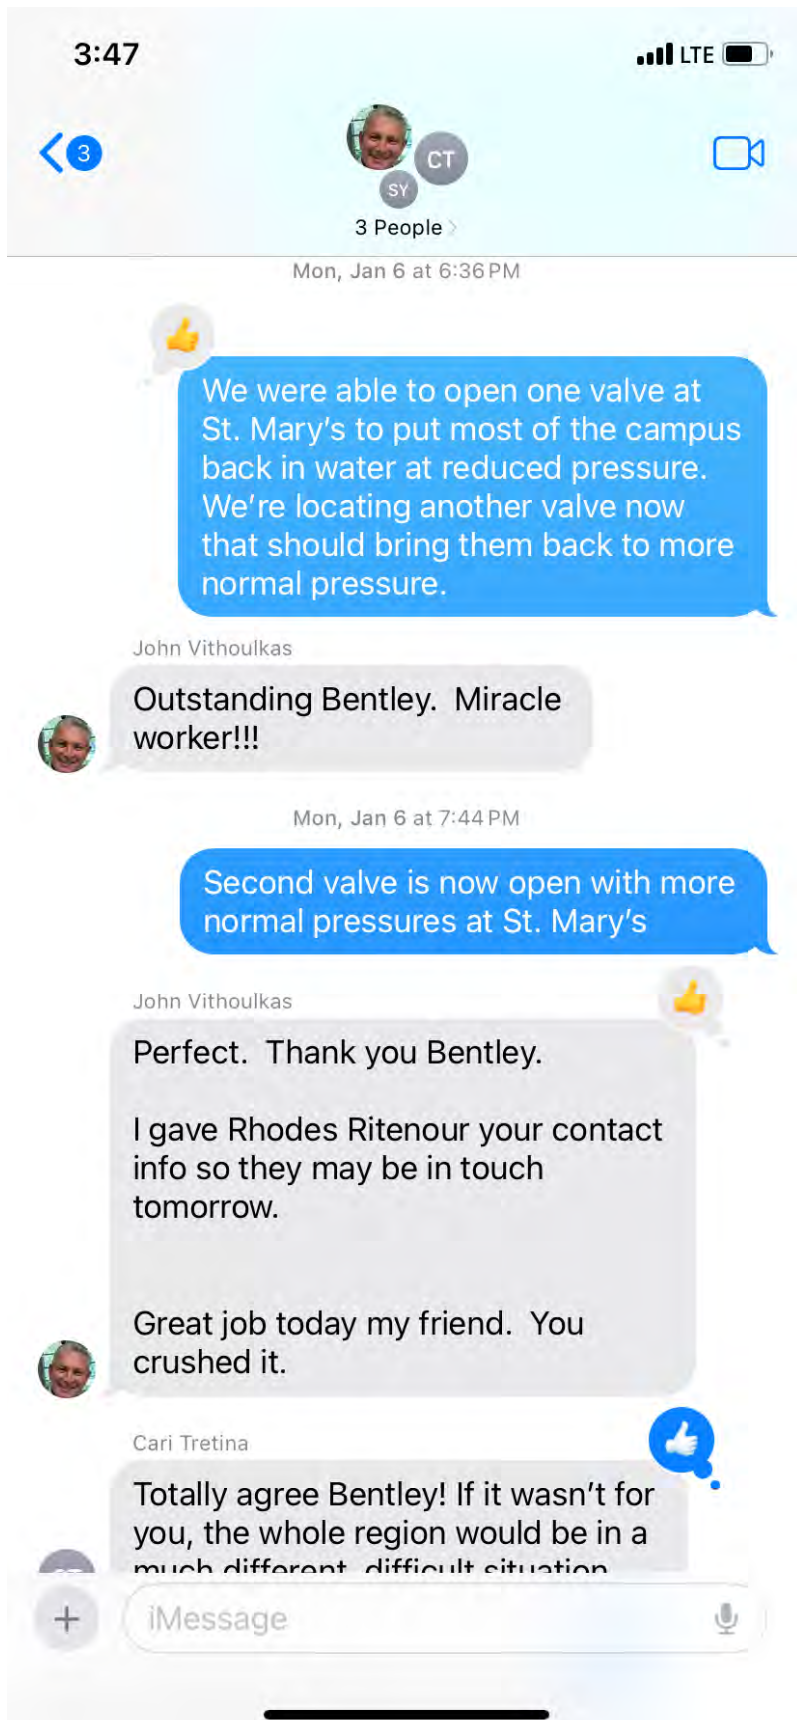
3:47

LTE

3

CT

SY

3 People

Mon, Jan 6 at 6:36 PM

We were able to open one valve at St. Mary's to put most of the campus back in water at reduced pressure. We're locating another valve now that should bring them back to more normal pressure.

John Vithoulkas

Outstanding Bentley. Miracle worker!!!

Mon, Jan 6 at 7:44 PM

Second valve is now open with more normal pressures at St. Mary's

John Vithoulkas

Perfect. Thank you Bentley.

I gave Rhodes Ritenour your contact info so they may be in touch tomorrow.

Great job today my friend. You crushed it.

Cari Tretina

Totally agree Bentley! If it wasn't for you, the whole region would be in a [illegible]

iMessage